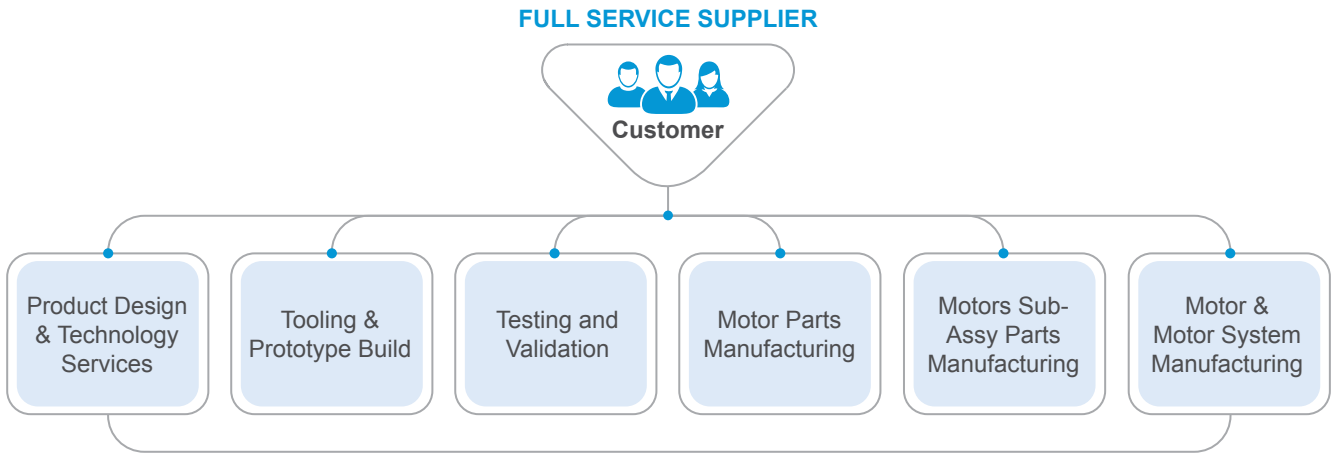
FULL SERVICE SUPPLIER

Customer

Product Design & Technology Services

Tooling & Prototype Build

Testing and Validation

Motor Parts Manufacturing

Motors Sub-Assy Parts Manufacturing

Motor & Motor System Manufacturing